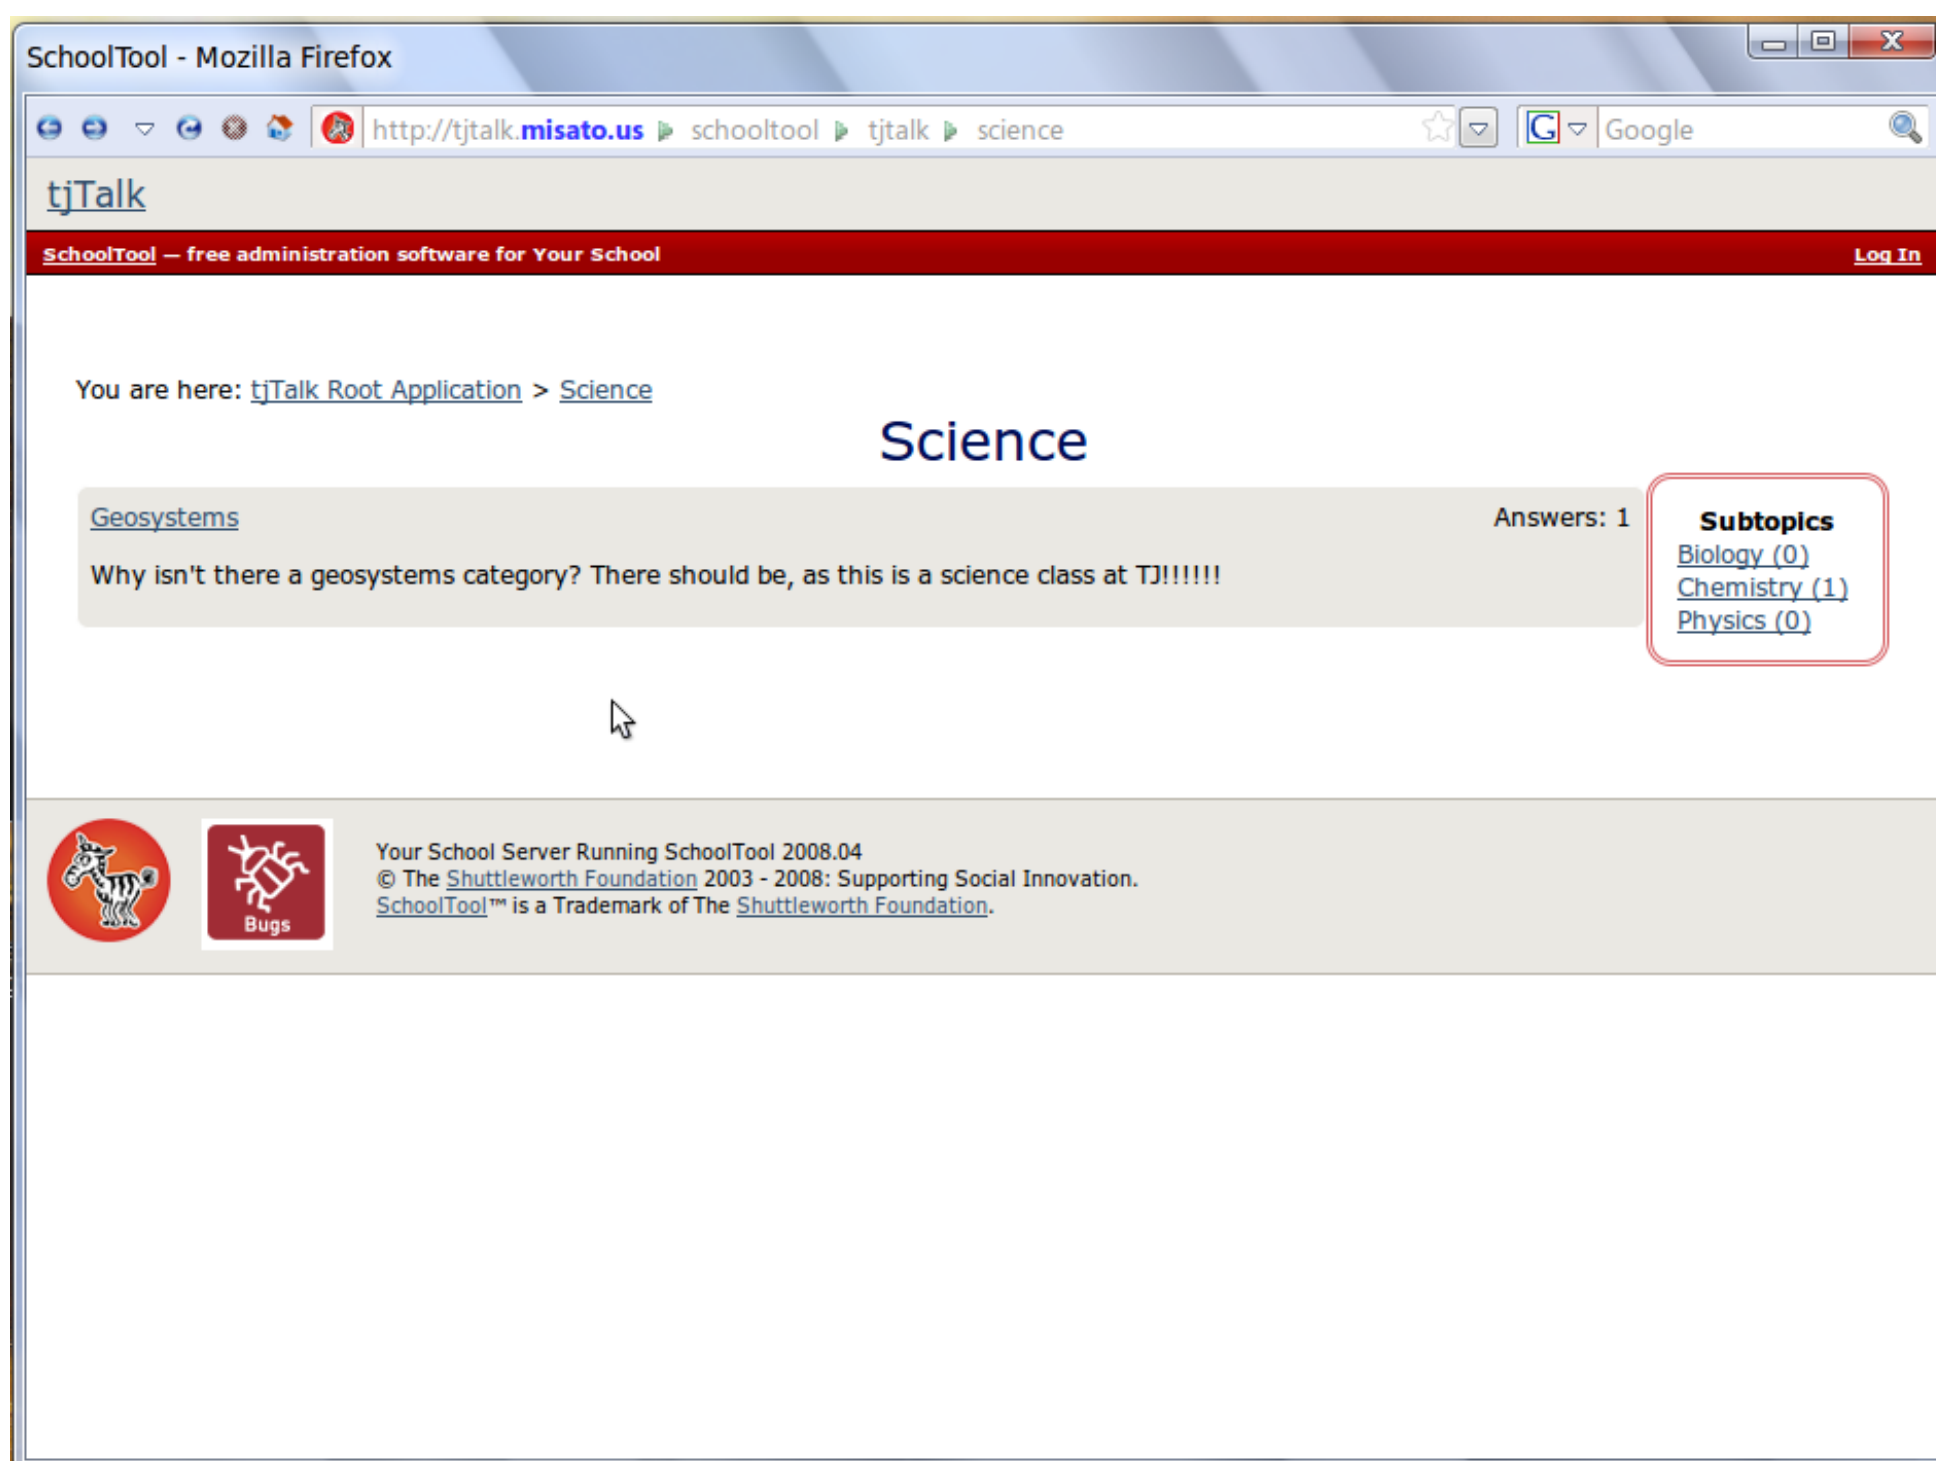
SchoolTool - Mozilla Firefox

http://tjtalk.misato.us ▸ schooltool ▸ tjtalk ▸ science

Google

tjTalk

SchoolTool — free administration software for Your School

Log In

You are here: tjTalk Root Application > Science

Science

Geosystems

Answers: 1

Why isn't there a geosystems category? There should be, as this is a science class at TJ!!!!!!

Subtopics
Biology (0)
Chemistry (1)
Physics (0)

Bugs

Your School Server Running SchoolTool 2008.04
© The Shuttleworth Foundation 2003 - 2008: Supporting Social Innovation.
SchoolTool™ is a Trademark of The Shuttleworth Foundation.